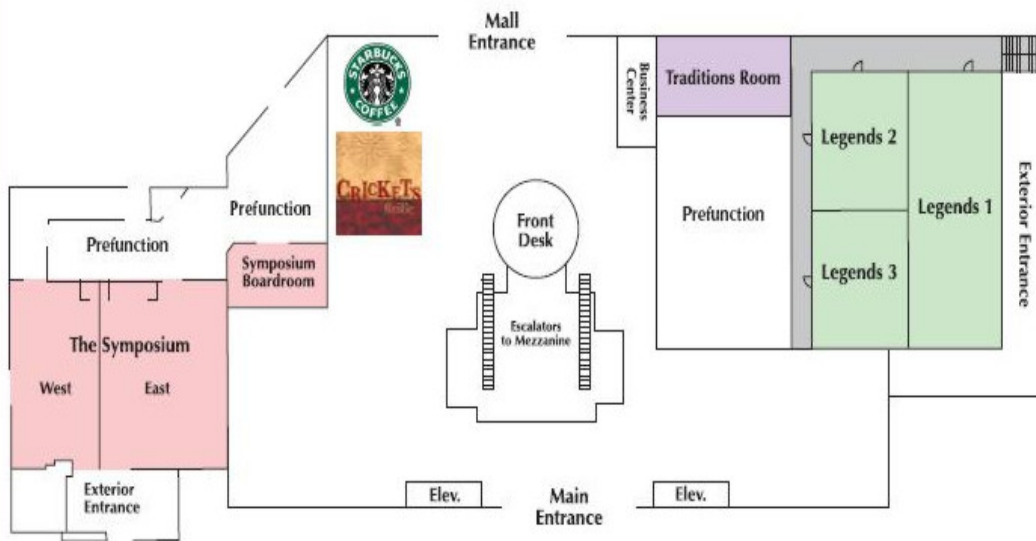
Mall Entrance

STARBUCKS COFFEE

CRICKETS Grille

Business Center

Traditions Room

Legends 2

Legends 1

Legends 3

Exterior Entrance

Prefunction

Prefunction

Prefunction

Front Desk

Symposium Boardroom

Escalators to Mezzanine

The Symposium

West

East

Exterior Entrance

Elev.

Main Entrance

Elev.